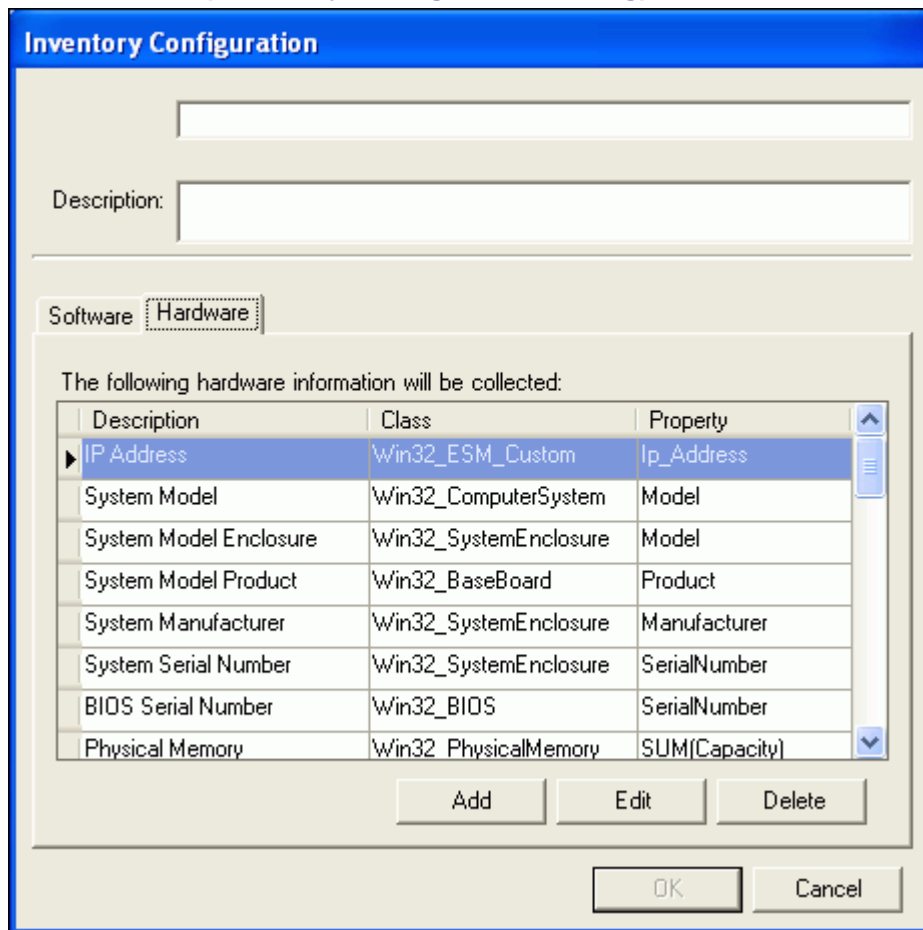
Inventory Configuration

Description:

Software Hardware

The following hardware information will be collected:

| Description | Class | Property |
|---|---|---|
| IP Address | Win32_ESM_Custom | Ip_Address |
| System Model | Win32_ComputerSystem | Model |
| System Model Enclosure | Win32_SystemEnclosure | Model |
| System Model Product | Win32_BaseBoard | Product |
| System Manufacturer | Win32_SystemEnclosure | Manufacturer |
| System Serial Number | Win32_SystemEnclosure | SerialNumber |
| BIOS Serial Number | Win32_BIOS | SerialNumber |
| Physical Memory | Win32_PhysicalMemory | SUM(Capacity) |

Add Edit Delete

OK Cancel